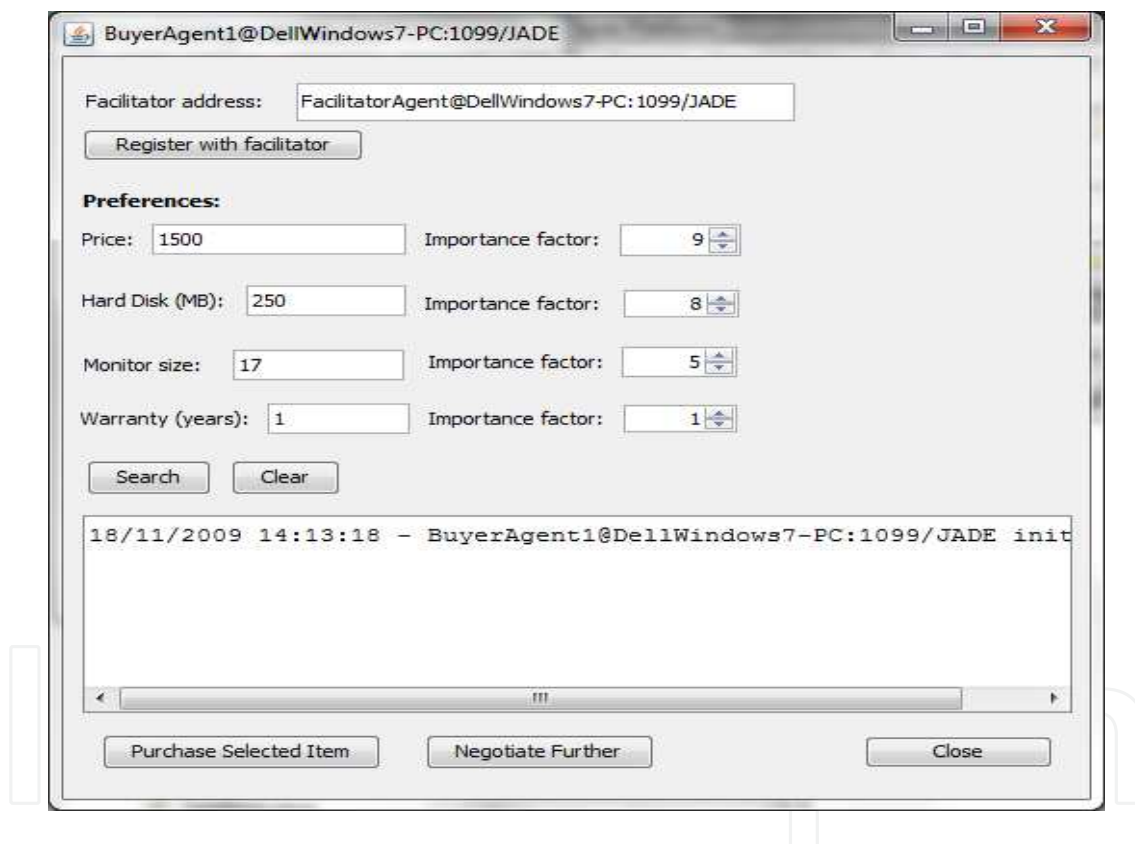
BuyerAgent1@DellWindows7-PC:1099/JADE

Facilitator address: FacilitatorAgent@DellWindows7-PC:1099/JADE

Register with facilitator

Preferences:

Price: 1500 Importance factor: 9

Hard Disk (MB): 250 Importance factor: 8

Monitor size: 17 Importance factor: 5

Warranty (years): 1 Importance factor: 1

Search Clear

18/11/2009 14:13:18 - BuyerAgent1@DellWindows7-PC:1099/JADE init

Purchase Selected Item Negotiate Further Close